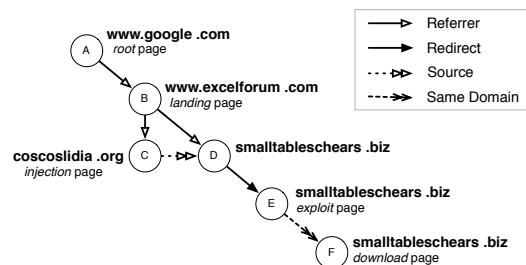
A
www.google .com
root page

B
www.excelforum .com
landing page

coscoslidia .org
injection page
C

D
smalltableschears .biz

E
smalltableschears .biz
exploit page

F
smalltableschears .biz
download page

Referrer
Redirect
Source
Same Domain